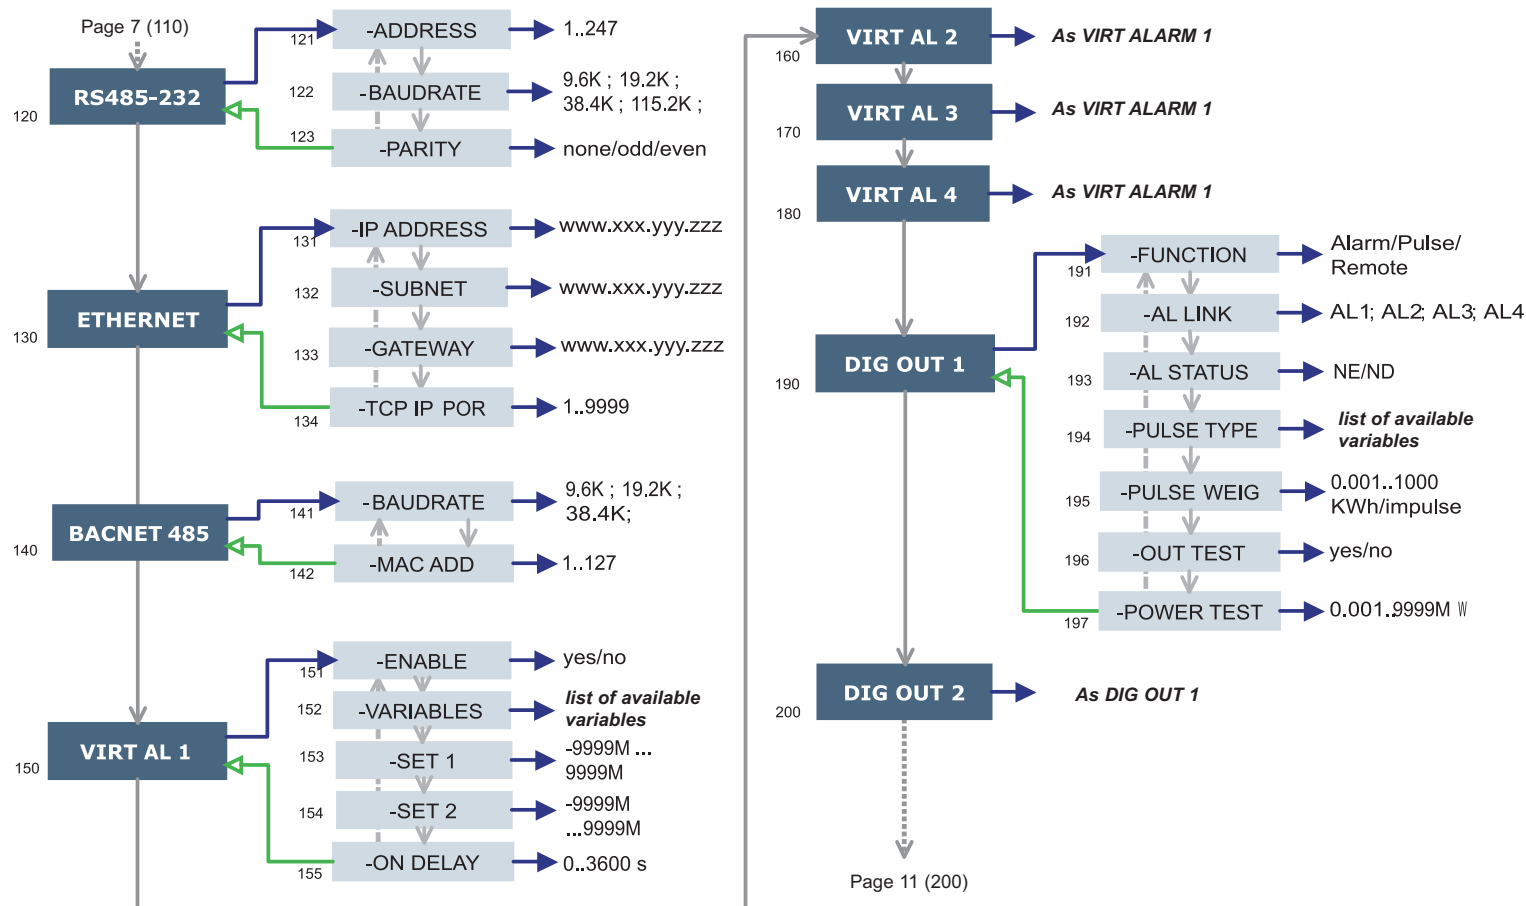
Page 7 (110)

RS485-232
120

121 -ADDRESS 1..247

122 -BAUDRATE 9.6K ; 19.2K ; 38.4K ; 115.2K ;

123 -PARITY none/odd/even

ETHERNET
130

131 -IP ADDRESS www.xxx.yyy.zzz

132 -SUBNET www.xxx.yyy.zzz

133 -GATEWAY www.xxx.yyy.zzz

134 -TCP IP POR 1..9999

BACNET 485
140

141 -BAUDRATE 9.6K ; 19.2K ; 38.4K;

142 -MAC ADD 1..127

VIRT AL 1
150

151 -ENABLE yes/no

152 -VARIABLES *list of available variables*

153 -SET 1 -9999M ... 9999M

154 -SET 2 -9999M ...9999M

155 -ON DELAY 0..3600 s

160 VIRT AL 2 *As VIRT ALARM 1*

170 VIRT AL 3 *As VIRT ALARM 1*

180 VIRT AL 4 *As VIRT ALARM 1*

DIG OUT 1
190

191 -FUNCTION Alarm/Pulse/ Remote

192 -AL LINK AL1; AL2; AL3; AL4

193 -AL STATUS NE/ND

194 -PULSE TYPE *list of available variables*

195 -PULSE WEIG 0.001..1000 KWh/impulse

196 -OUT TEST yes/no

197 -POWER TEST 0.001..9999M W

200 DIG OUT 2 *As DIG OUT 1*

Page 11 (200)